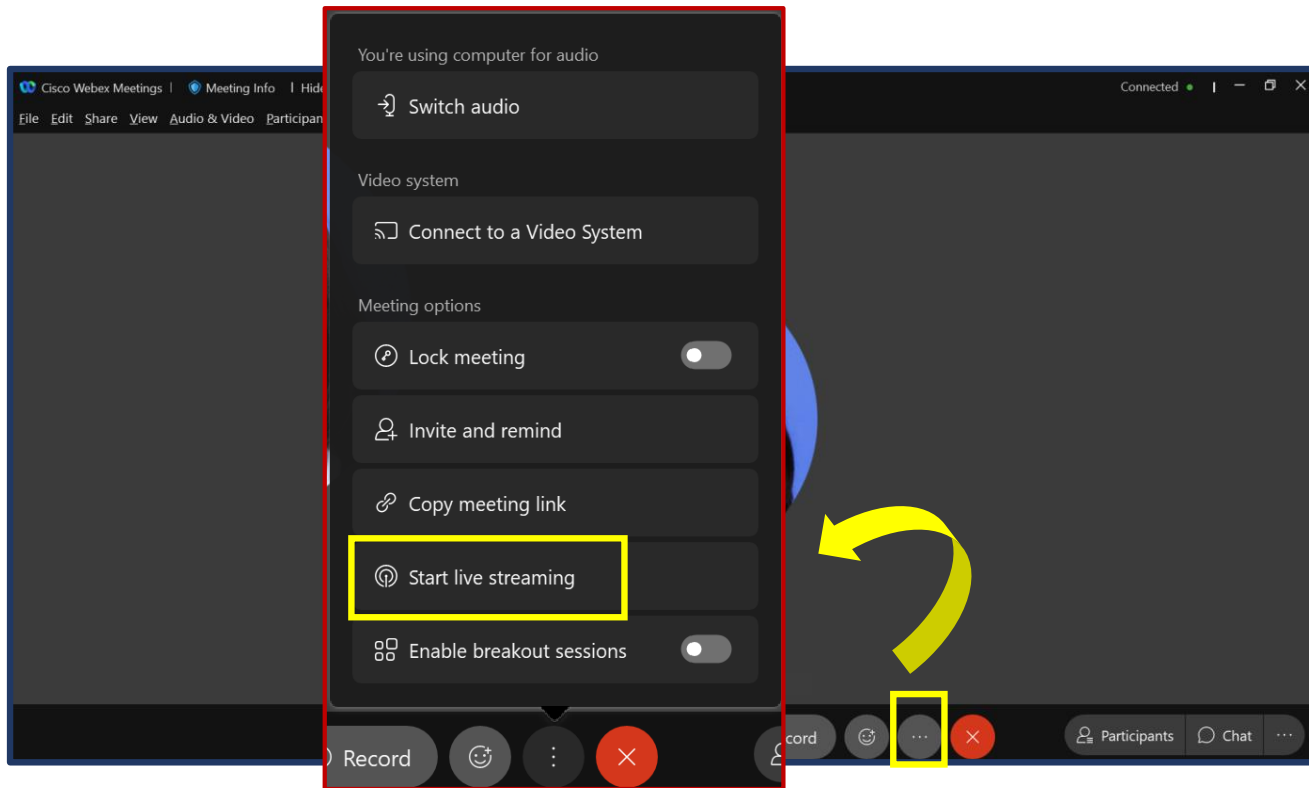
Cisco Webex Meetings | Meeting Info | Hide

File Edit Share View Audio & Video Participan

Connected

You're using computer for audio

Switch audio

Video system

Connect to a Video System

Meeting options

Lock meeting

Invite and remind

Copy meeting link

Start live streaming

Enable breakout sessions

Record

cord

Participants

Chat